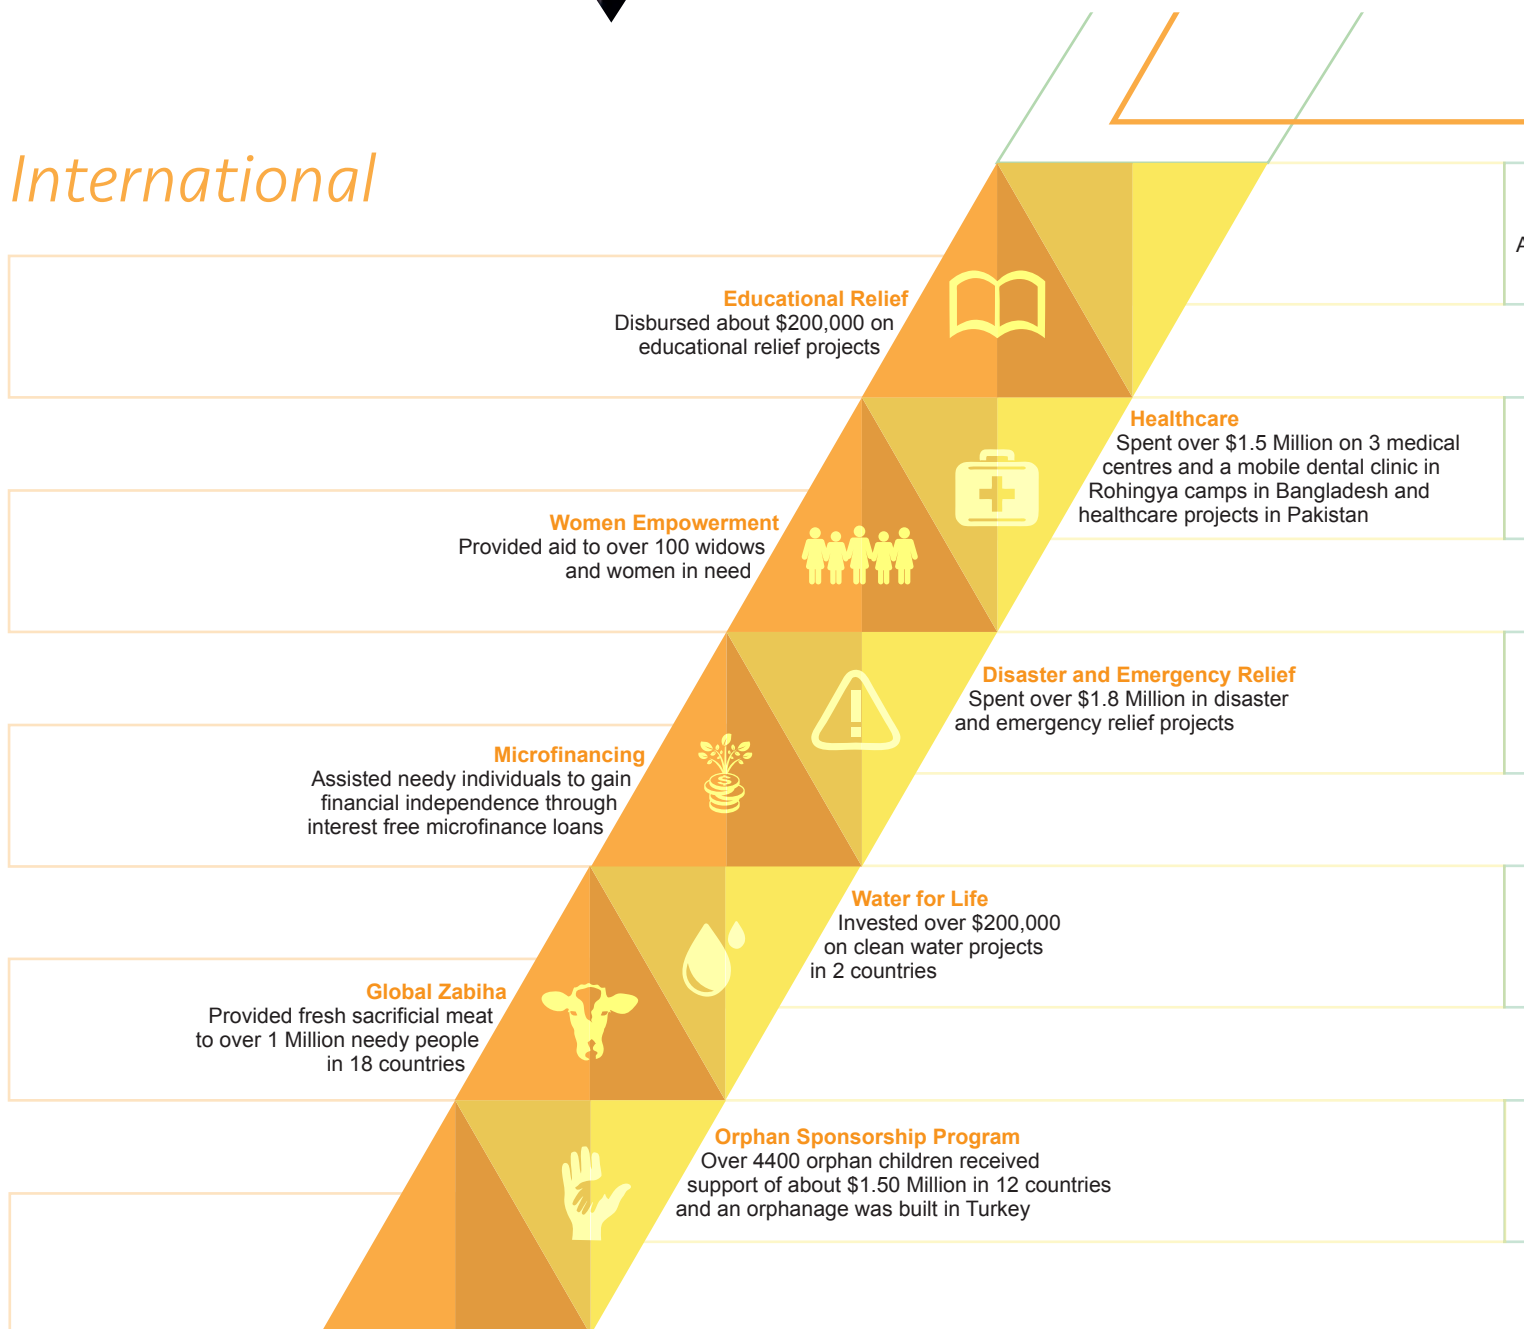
International

Educational Relief
Disbursed about $200,000 on educational relief projects

Healthcare
Spent over $1.5 Million on 3 medical centres and a mobile dental clinic in Rohingya camps in Bangladesh and healthcare projects in Pakistan

Women Empowerment
Provided aid to over 100 widows and women in need

Disaster and Emergency Relief
Spent over $1.8 Million in disaster and emergency relief projects

Microfinancing
Assisted needy individuals to gain financial independence through interest free microfinance loans

Water for Life
Invested over $200,000 on clean water projects in 2 countries

Global Zabiha
Provided fresh sacrificial meat to over 1 Million needy people in 18 countries

Orphan Sponsorship Program
Over 4400 orphan children received support of about $1.50 Million in 12 countries and an orphanage was built in Turkey

A